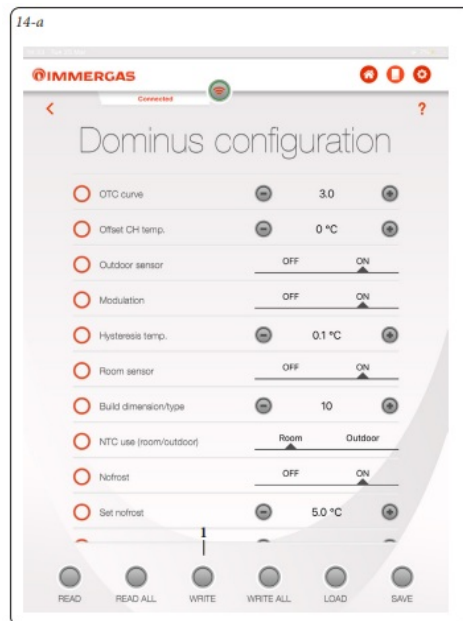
14-a

IMMERGAS

Connected

<

?

Dominus configuration

OTC curve 3.0

Offset CH temp. 0 °C

Outdoor sensor OFF ON

Modulation OFF ON

Hysteresis temp. 0.1 °C

Room sensor OFF ON

Build dimension/type 10

NTC use (room/outdoor) Room Outdoor

Nofrost OFF ON

Set nofrost 5.0 °C

1

READ READ ALL WRITE WRITE ALL LOAD SAVE